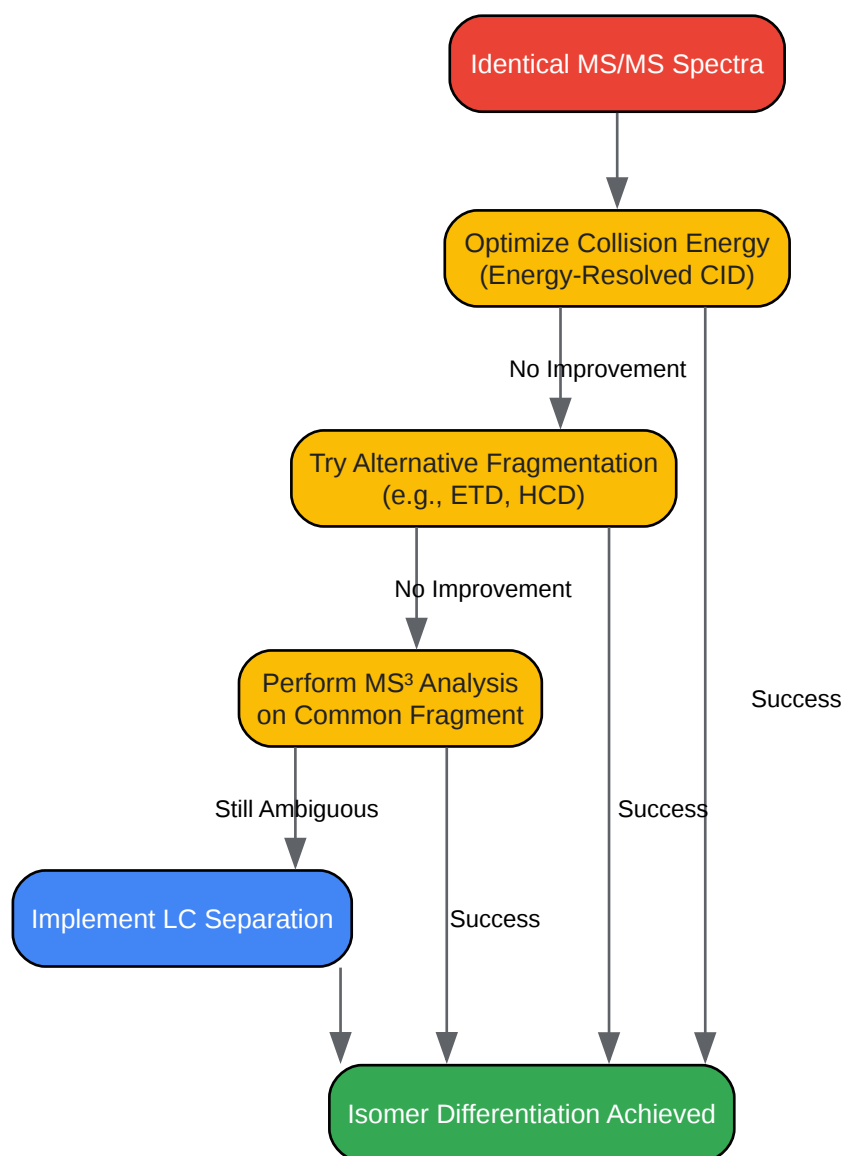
Identical MS/MS Spectra

Optimize Collision Energy (Energy-Resolved CID)

No Improvement

Success

Try Alternative Fragmentation (e.g., ETD, HCD)

No Improvement

Success

Perform MS$^3$ Analysis on Common Fragment

Still Ambiguous

Success

Implement LC Separation

Isomer Differentiation Achieved